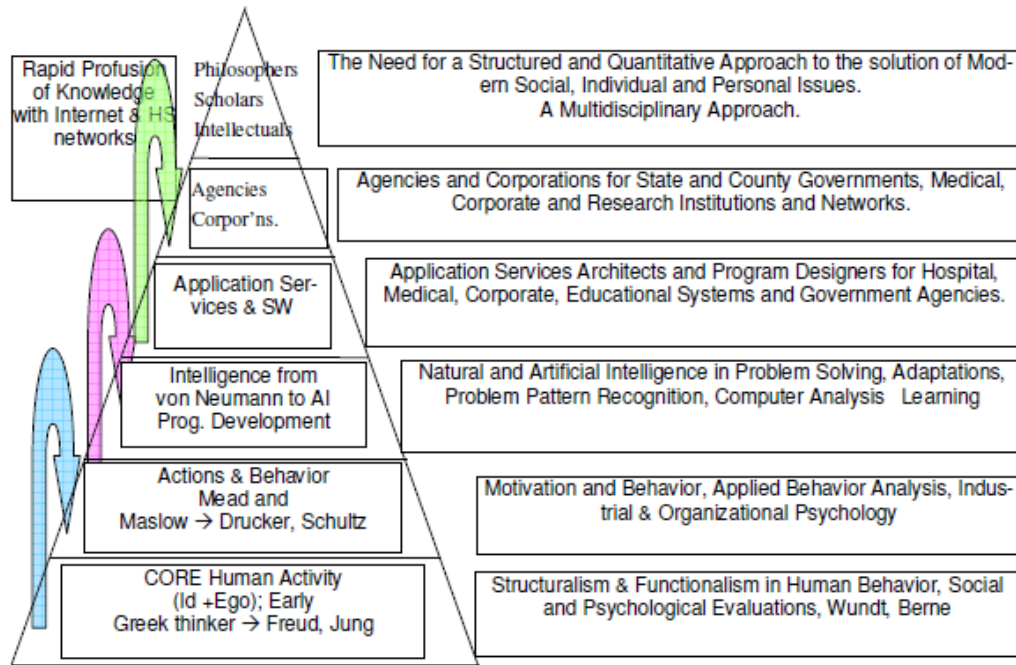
Rapid Profusion of Knowledge with Internet & HS networks

Philosophers
Scholars
Intellectuals

The Need for a Structured and Quantitative Approach to the solution of Modern Social, Individual and Personal Issues.
A Multidisciplinary Approach.

Agencies
Corpor'ns.

Agencies and Corporations for State and County Governments, Medical, Corporate and Research Institutions and Networks.

Application Services & SW

Application Services Architects and Program Designers for Hospital, Medical, Corporate, Educational Systems and Government Agencies.

Intelligence from von Neumann to AI Prog. Development

Natural and Artificial Intelligence in Problem Solving, Adaptations, Problem Pattern Recognition, Computer Analysis Learning

Actions & Behavior
Mead and
Maslow → Drucker, Schultz

Motivation and Behavior, Applied Behavior Analysis, Industrial & Organizational Psychology

CORE Human Activity
(Id +Ego); Early
Greek thinker → Freud, Jung

Structuralism & Functionalism in Human Behavior, Social and Psychological Evaluations, Wundt, Berne